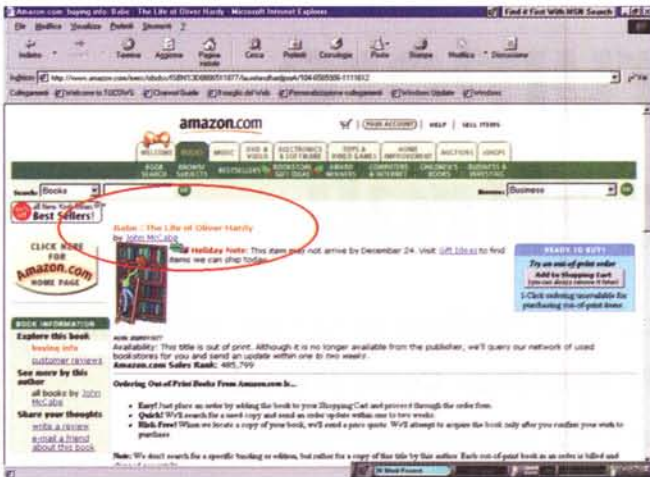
Amazon.com buying info: Babe : The Life of Oliver Hardy - Microsoft Internet Explorer

Find it Fast With MSN Search

File Modifica Visualizza Preferiti Strumenti ?

Indietro Termina Aggiorna Pagina iniziale Cerca Preferiti Cronologia Posta Stampa Modifica Discussione

Indirizzo http://www.amazon.com/exec/obidos/ASIN/0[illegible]

Collegamenti Welcome to TISCNet Channel Guide Il meglio del Web Personalizzazione collegamenti Windows Update Windows

amazon.com

YOUR ACCOUNT | HELP | SELL ITEMS

WELCOME BOOKS MUSIC DVD & VIDEO ELECTRONICS & SOFTWARE TOYS & VIDEO GAMES HOME IMPROVEMENT AUCTIONS zSHOPS

BOOK SEARCH BROWSE SUBJECTS BESTSELLERS BOOKSTORE GIFT IDEAS AWARD WINNERS COMPUTERS & INTERNET CHILDREN'S BOOKS BUSINESS & INVESTING

Search: Books

Browse: Business

All New York Times Best Sellers!

Babe : The Life of Oliver Hardy
by John McCabe

Holiday Note: This item may not arrive by December 24. Visit Gift Ideas to find items we can ship today.

READY TO BUY?

Try out-of-print order

Add to Shopping Cart

1-Click ordering unavailable for purchasing out-of-print items

CLICK HERE FOR amazon.com HOME PAGE

BOOK INFORMATION

Explore this book
buying info
customer reviews

See more by this author
all books by John McCabe

Share your thoughts
write a review
e-mail a friend about this book

Availability: This title is out of print. Although it is no longer available from the publisher, we'll query our network of used bookstores for you and send an update within one to two weeks.
Amazon.com Sales Rank: 485,799

Ordering Out-of-Print Books From Amazon.com Is...

• Easy! Just place an order by adding the book to your Shopping Cart and proceed through the order form.
• Quick! We'll search for a used copy and send an order update within one to two weeks.
• Risk-Free! When we locate a copy of your book, we'll send a price quote. We'll attempt to acquire the book only after you confirm your wish to purchase.

Note: We don't search for a specific binding or edition, but rather for a copy of this title by this author. Each out-of-print book in an order is billed and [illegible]